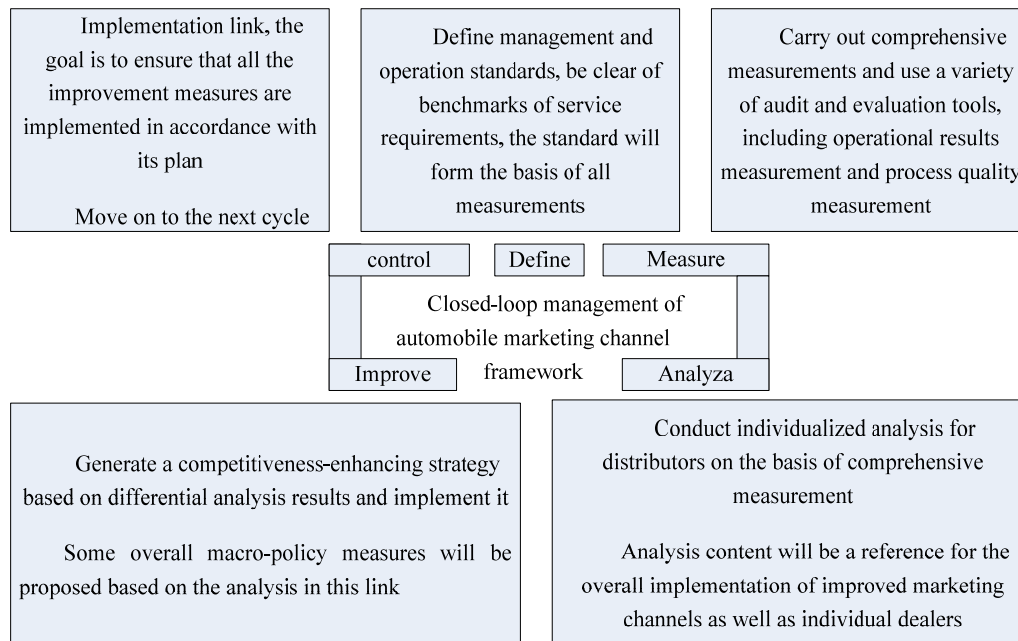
Implementation link, the goal is to ensure that all the improvement measures are implemented in accordance with its plan

Move on to the next cycle

Define management and operation standards, be clear of benchmarks of service requirements, the standard will form the basis of all measurements

Carry out comprehensive measurements and use a variety of audit and evaluation tools, including operational results measurement and process quality measurement

control

Define

Measure

Closed-loop management of automobile marketing channel framework

Improve

Analyza

Generate a competitiveness-enhancing strategy based on differential analysis results and implement it

Some overall macro-policy measures will be proposed based on the analysis in this link

Conduct individualized analysis for distributors on the basis of comprehensive measurement

Analysis content will be a reference for the overall implementation of improved marketing channels as well as individual dealers